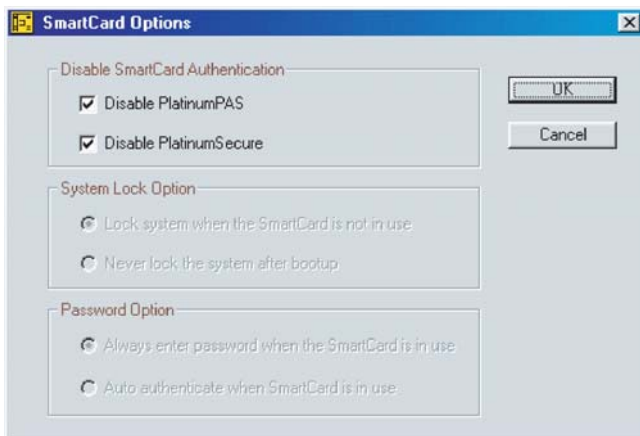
SmartCard Options

Disable SmartCard Authentication

Disable PlatinumPAS

Disable PlatinumSecure

OK

Cancel

System Lock Option

Lock system when the SmartCard is not in use

Never lock the system after bootup

Password Option

Always enter password when the SmartCard is in use

Auto authenticate when SmartCard is in use